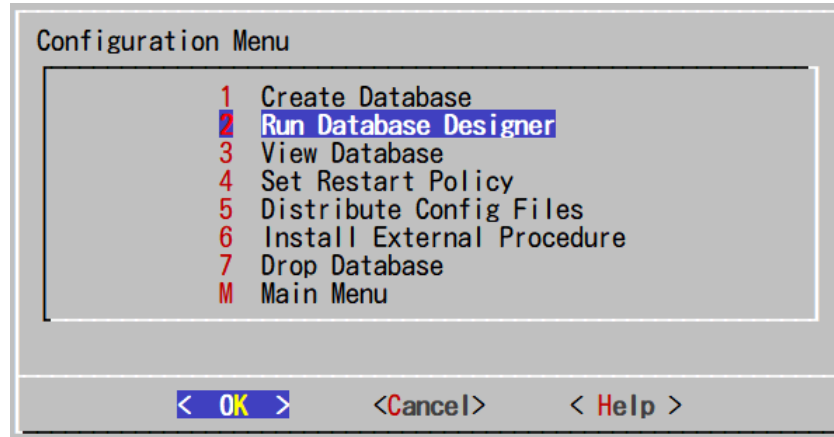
Configuration Menu

1 Create Database
2 Run Database Designer
3 View Database
4 Set Restart Policy
5 Distribute Config Files
6 Install External Procedure
7 Drop Database
M Main Menu

< OK > <Cancel> < Help >